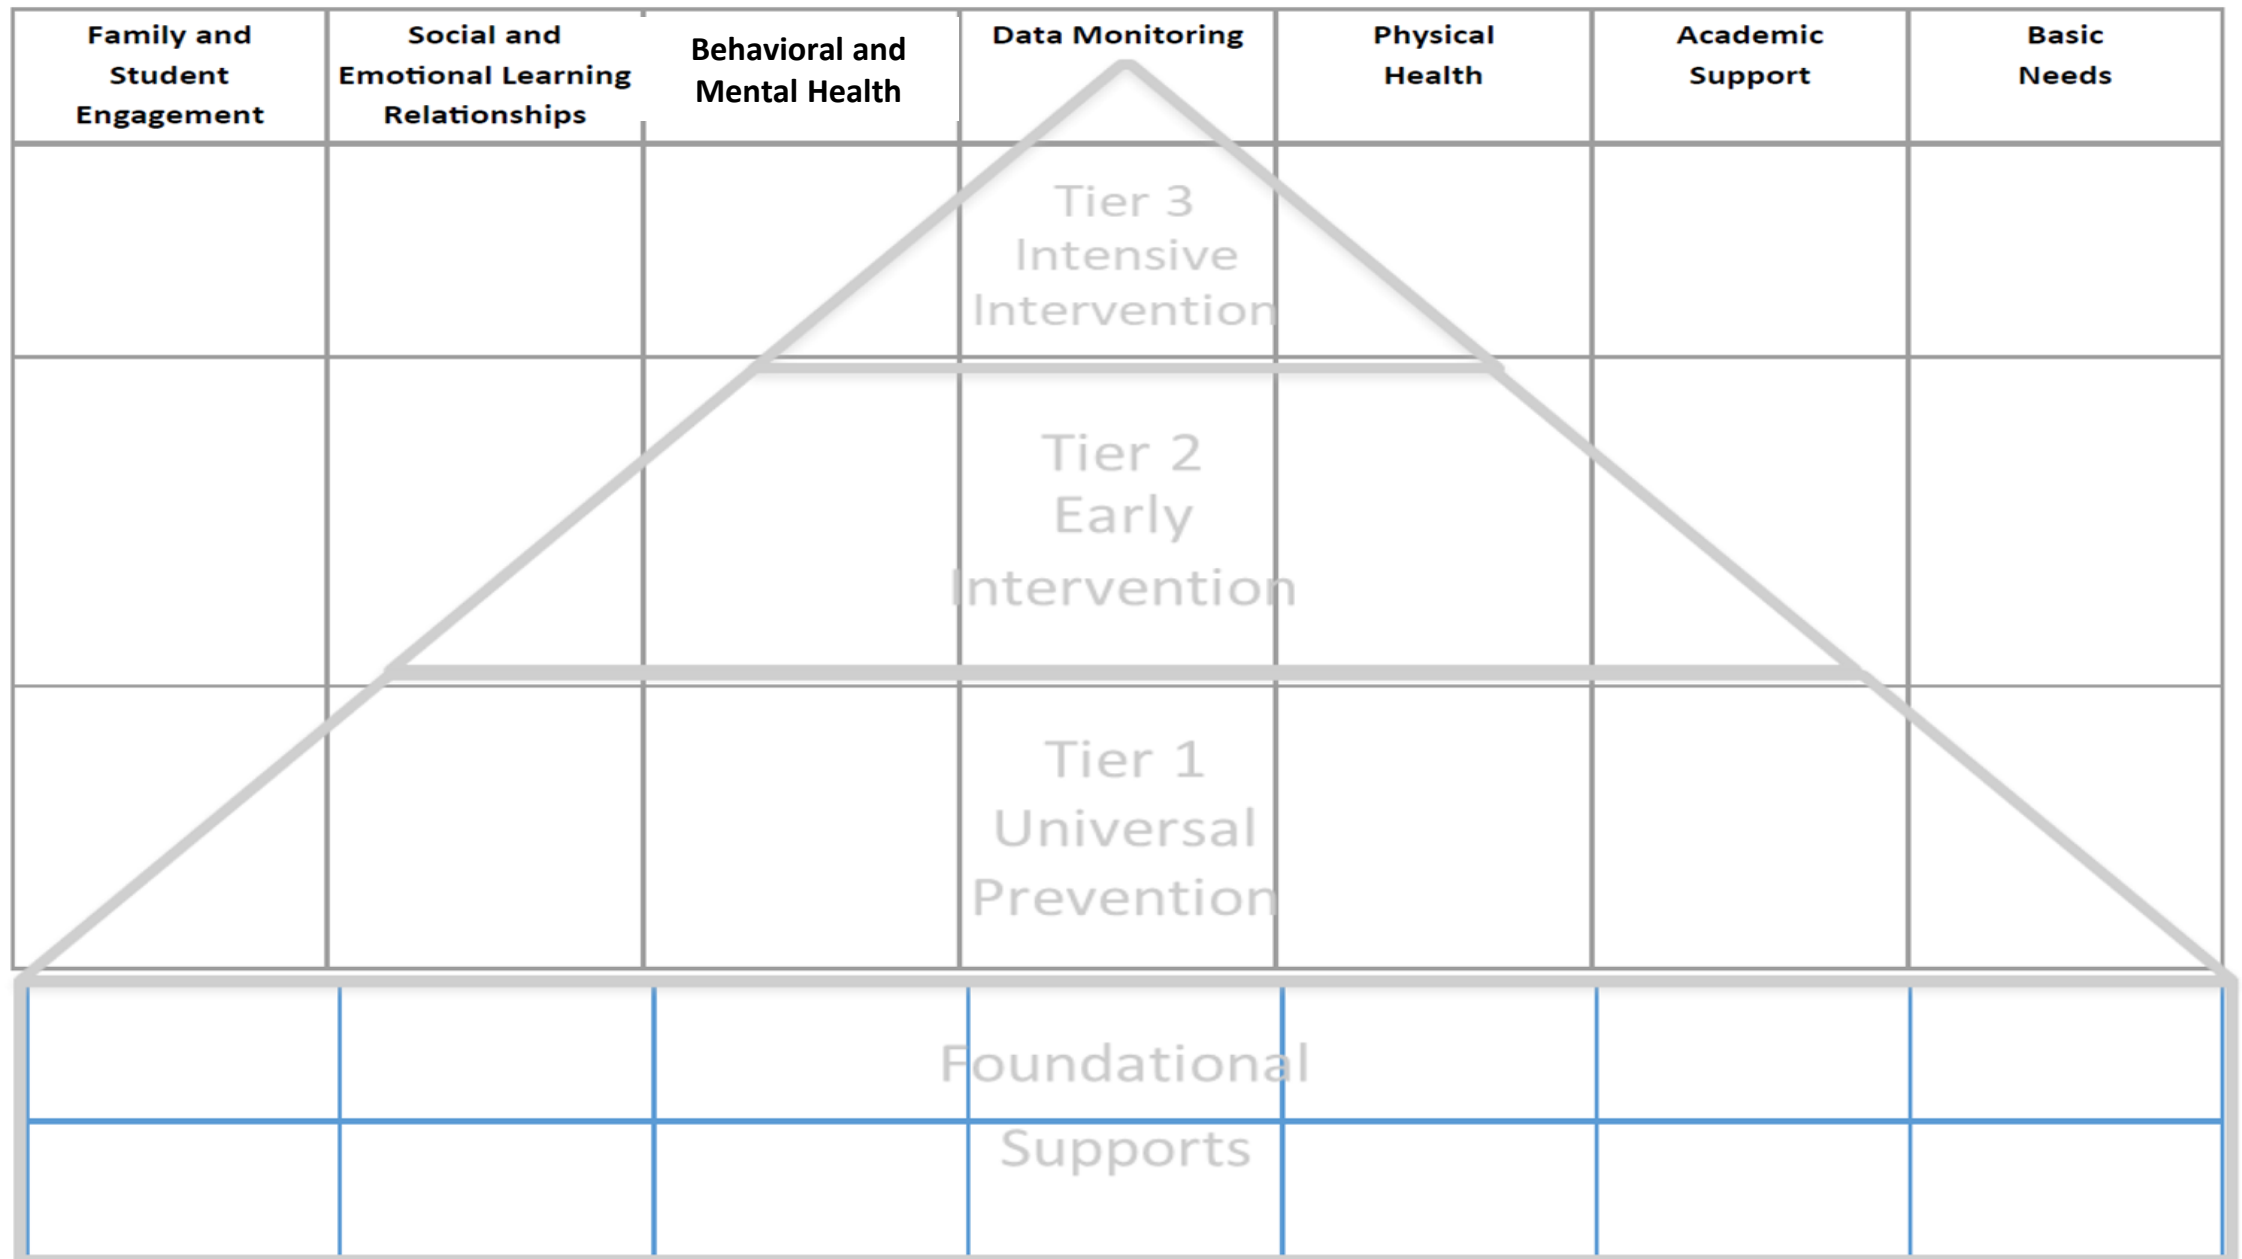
| Family and Student Engagement | Social and Emotional Learning Relationships | Behavioral and Mental Health | Data Monitoring | Physical Health | Academic Support | Basic Needs |
|---|---|---|---|---|---|---|
| | | | Tier 3 Intensive Intervention | | | |
| | | | Tier 2 Early Intervention | | | |
| | | | Tier 1 Universal Prevention | | | |
| | | | Foundational | | | |
| | | | Supports | | | |